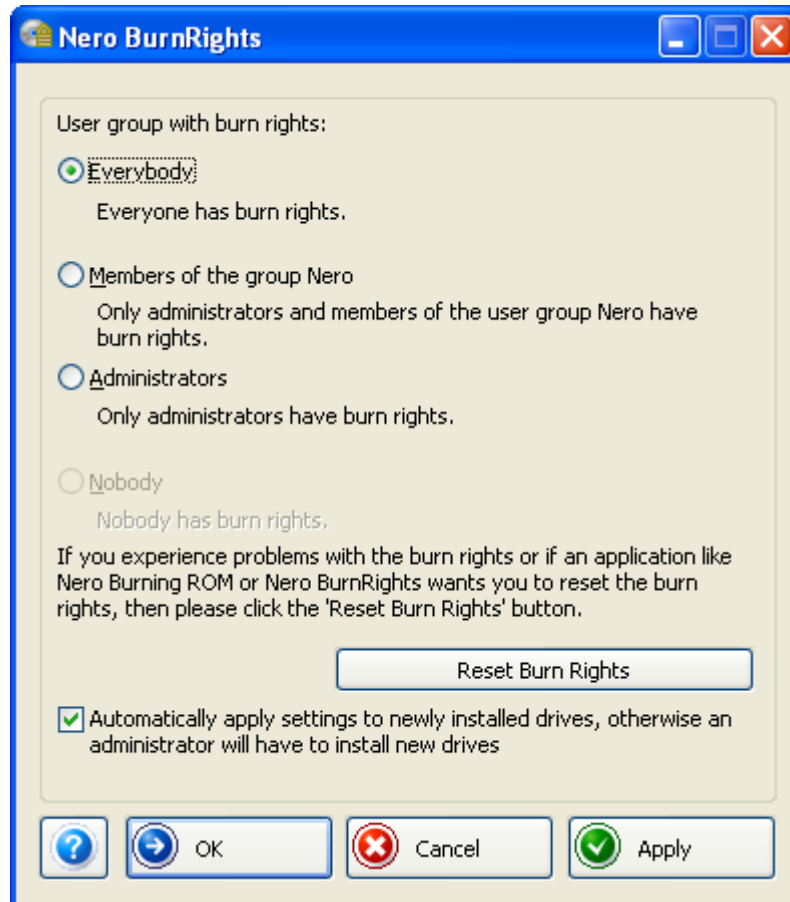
Nero BurnRights

User group with burn rights:

Everybody

Everyone has burn rights.

Members of the group Nero

Only administrators and members of the user group Nero have burn rights.

Administrators

Only administrators have burn rights.

Nobody

Nobody has burn rights.

If you experience problems with the burn rights or if an application like Nero Burning ROM or Nero BurnRights wants you to reset the burn rights, then please click the 'Reset Burn Rights' button.

Reset Burn Rights

Automatically apply settings to newly installed drives, otherwise an administrator will have to install new drives

OK

Cancel

Apply